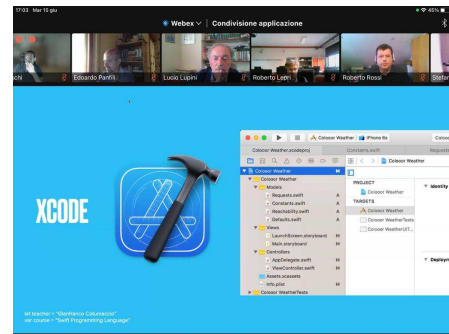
17:03 Mar 15 giu
45%
Webex
Condivisione applicazione
chi
Edoardo Panfili
Lucio Lupini
Roberto Lepri
Roberto Rossi
Stefan

XCODE

Coloor Weather
iPhone 8s
Coloor Weather.xcodeproj
Constants.swift
Request
Coloor Weather
Coloor Weather
Models
Requests.swift
Constants.swift
Reachability.swift
Defaults.swift
Views
LaunchScreen.storyboard
Main.storyboard
Controllers
AppDelegate.swift
ViewController.swift
Assets.xcassets
Info.plist
Coloor WeatherTests
PROJECT
Coloor Weather
TARGETS
Coloor Weather
Coloor WeatherTests
Coloor WeatherUIT...
Identity
Deploym

let teacher = "Gianfranco Columaccio"
var course = "Swift Programming Language"